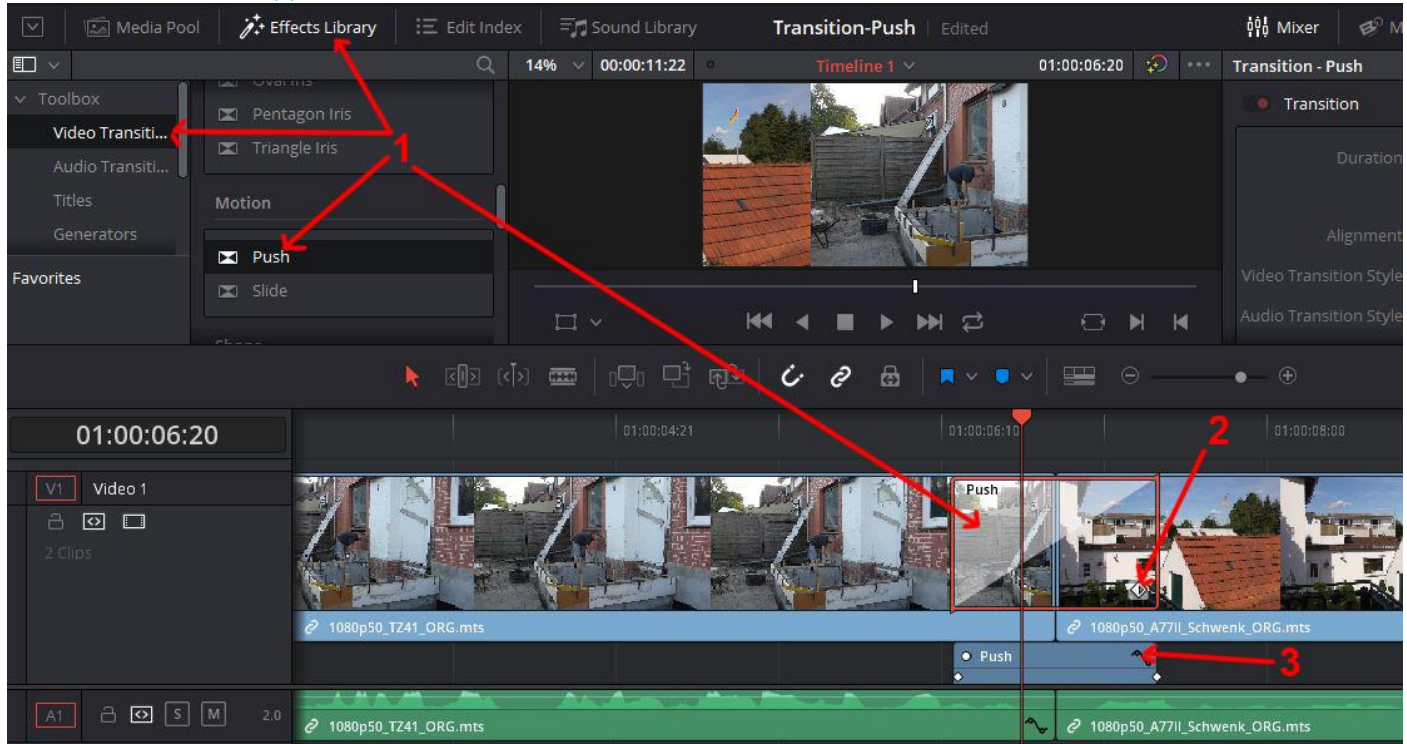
Media Pool | Effects Library | Edit Index | Sound Library | Transition-Push | Edited | Mixer | M

Toolbox
Video Transiti...
Audio Transiti...
Titles
Generators
Favorites

Pentagon Iris
Triangle Iris
Motion
Push
Slide

14% 00:00:11:22 Timeline 1 01:00:06:20

Transition - Push
Transition
Duration
Alignment
Video Transition Style
Audio Transition Style

1

01:00:06:20
01:00:04:21
01:00:06:10
01:00:08:00

2

V1 Video 1
2 Clips

Push

1080p50_TZ41_ORG.mts
1080p50_A77II_Schwenk_ORG.mts

Push

3

A1 S M 2.0
1080p50_TZ41_ORG.mts
1080p50_A77II_Schwenk_ORG.mts